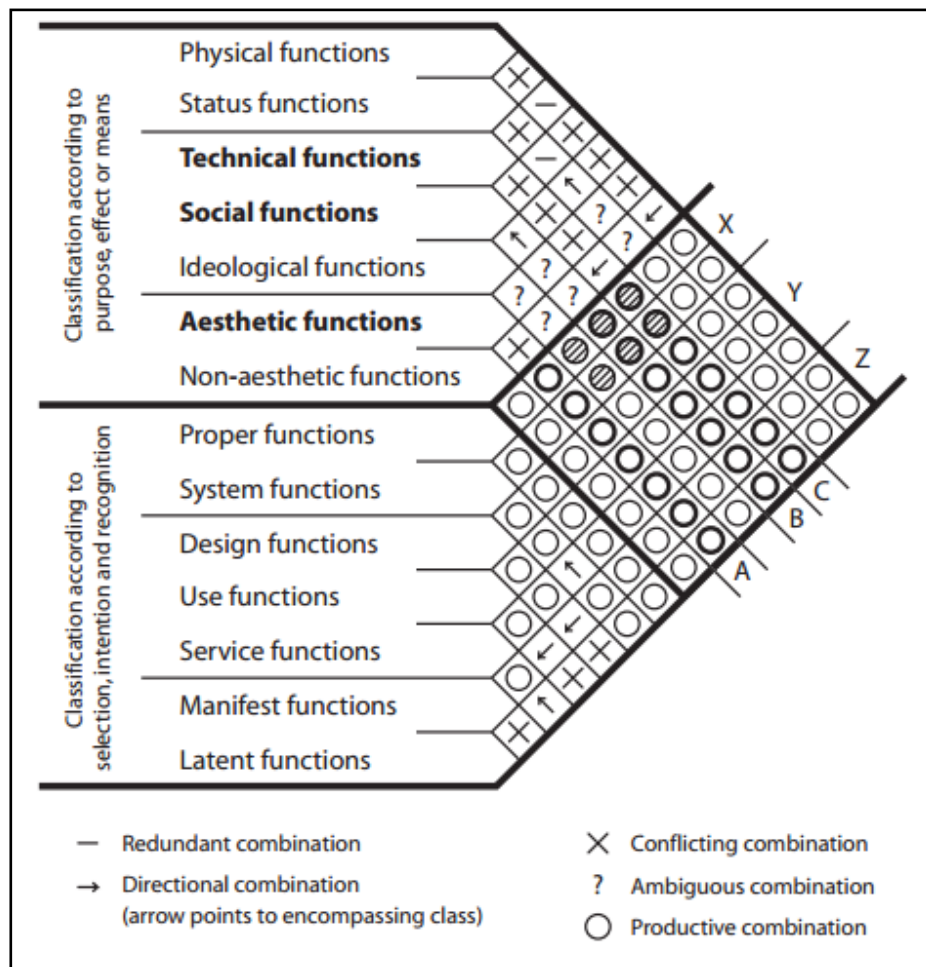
Classification according to purpose, effect or means

Physical functions
Status functions
**Technical functions**
**Social functions**
Ideological functions
**Aesthetic functions**
Non-aesthetic functions

Classification according to selection, intention and recognition

Proper functions
System functions
Design functions
Use functions
Service functions
Manifest functions
Latent functions

X
Y
Z
A
B
C

— Redundant combination
→ Directional combination (arrow points to encompassing class)
× Conflicting combination
? Ambiguous combination
○ Productive combination